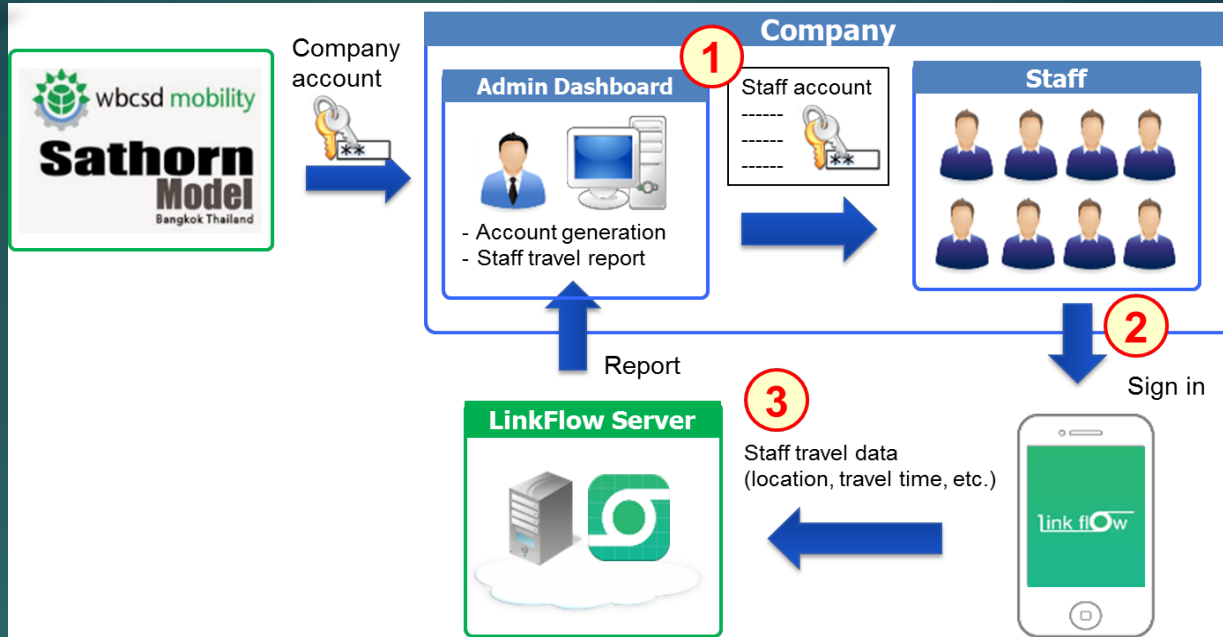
wbcsd mobility
Sathorn Model
Bangkok Thailand

Company account

**

Company

1

Admin Dashboard

- Account generation
- Staff travel report

Staff account
------
------
------

**

Staff

2

Sign in

Report

3

LinkFlow Server

Staff travel data (location, travel time, etc.)

link flow